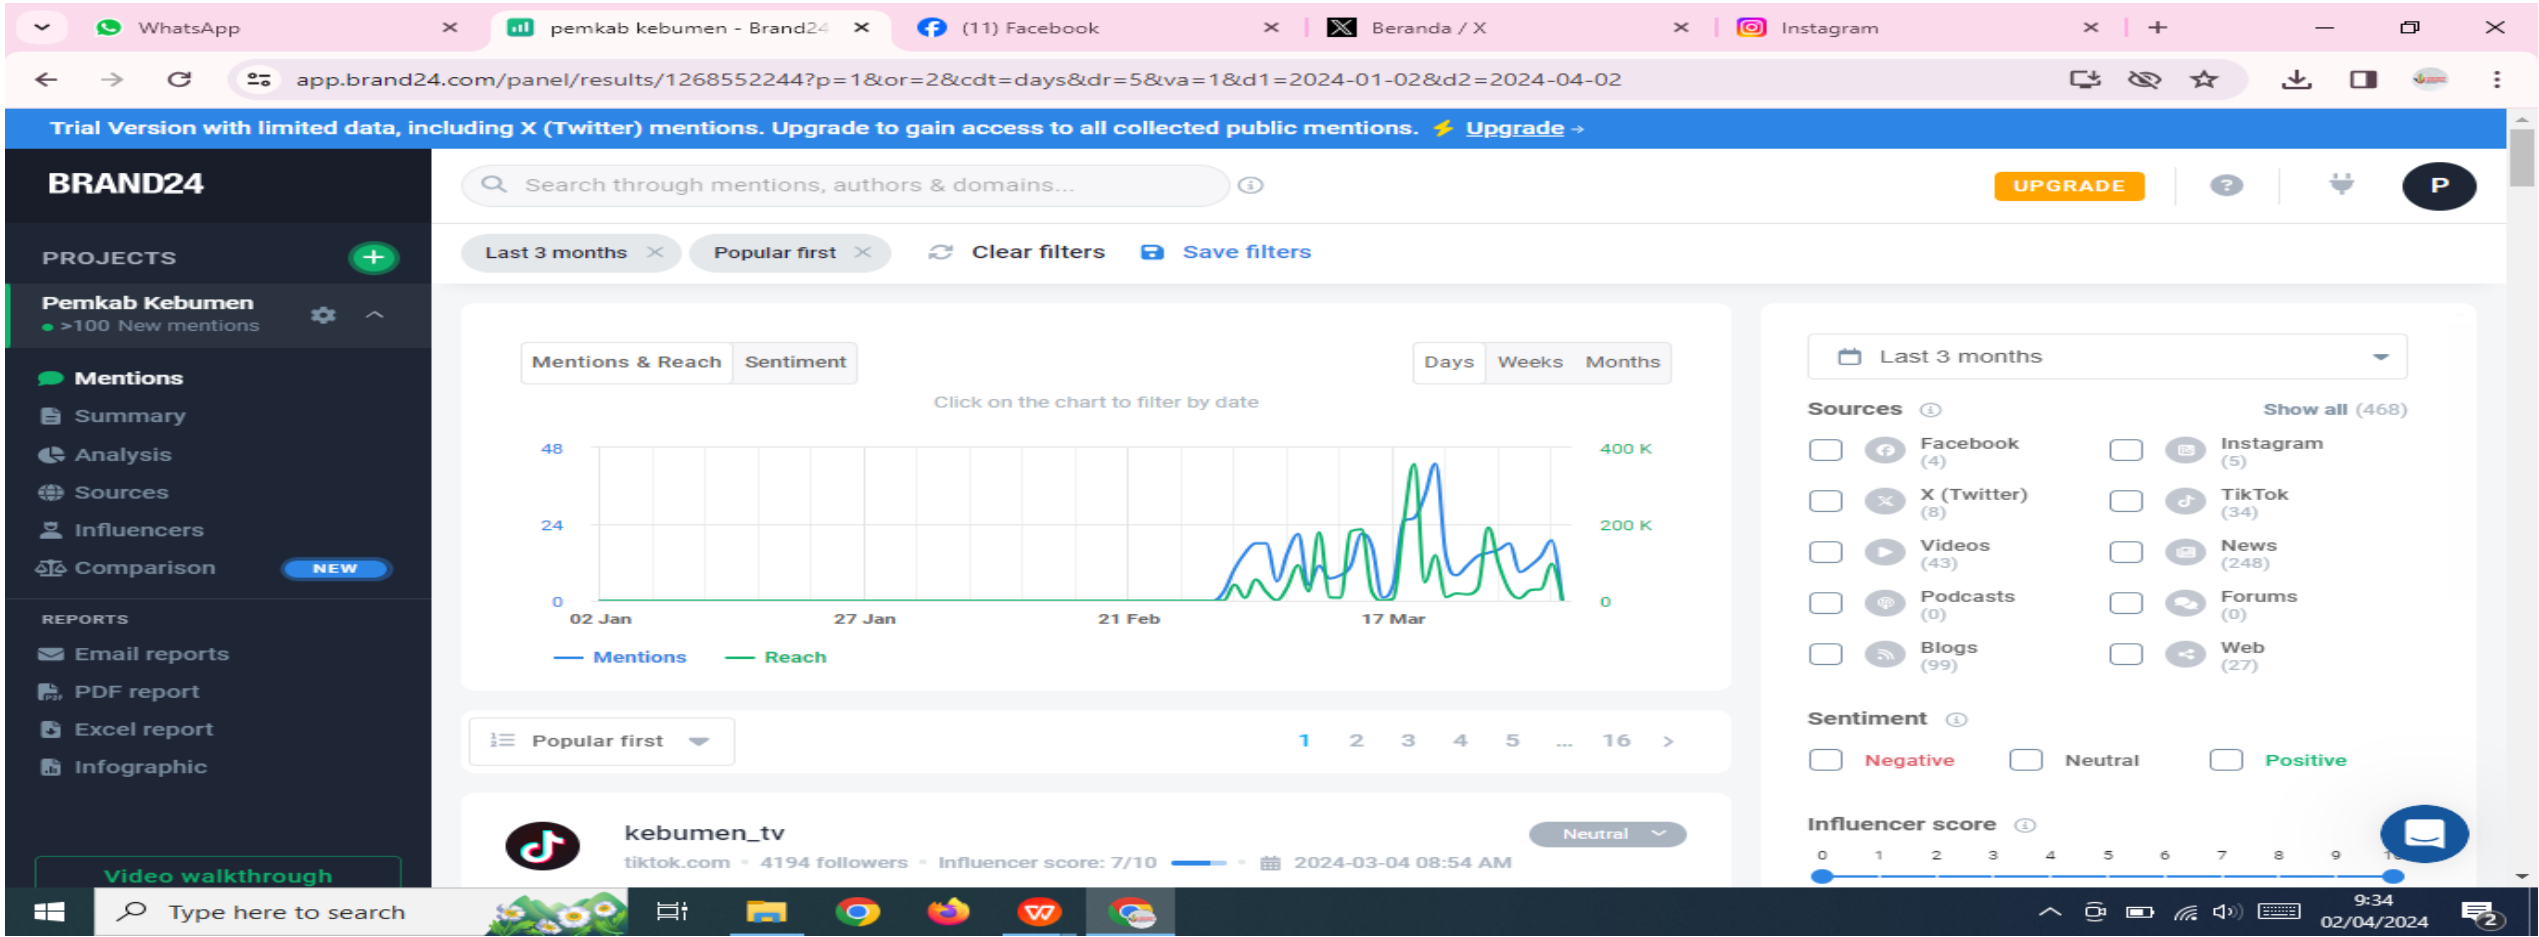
WhatsApp
pemkab kebumen - Brand24
(11) Facebook
Beranda / X
Instagram

app.brand24.com/panel/results/1268552244?p=1&or=2&cdt=days&dr=5&va=1&d1=2024-01-02&d2=2024-04-02

Trial Version with limited data, including X (Twitter) mentions. Upgrade to gain access to all collected public mentions. ⚡ Upgrade →

BRAND24

Search through mentions, authors & domains...

UPGRADE

P

PROJECTS

Pemkab Kebumen
>100 New mentions

Mentions
Summary
Analysis
Sources
Influencers
Comparison NEW

REPORTS
Email reports
PDF report
Excel report
Infographic

Video walkthrough

Last 3 months ×
Popular first ×
Clear filters
Save filters

Mentions & Reach
Sentiment
Days
Weeks
Months

Click on the chart to filter by date

48
24
0
400 K
200 K
0
02 Jan
27 Jan
21 Feb
17 Mar

Mentions
Reach

Popular first

1 2 3 4 5 ... 16 >

kebumen_tv
tiktok.com • 4194 followers • Influencer score: 7/10 • 2024-03-04 08:54 AM
Neutral

Last 3 months

Sources
Show all (468)
Facebook (4)
Instagram (5)
X (Twitter) (8)
TikTok (34)
Videos (43)
News (248)
Podcasts (0)
Forums (0)
Blogs (99)
Web (27)

Sentiment
Negative
Neutral
Positive

Influencer score
0 1 2 3 4 5 6 7 8 9 10

Type here to search

9:34
02/04/2024